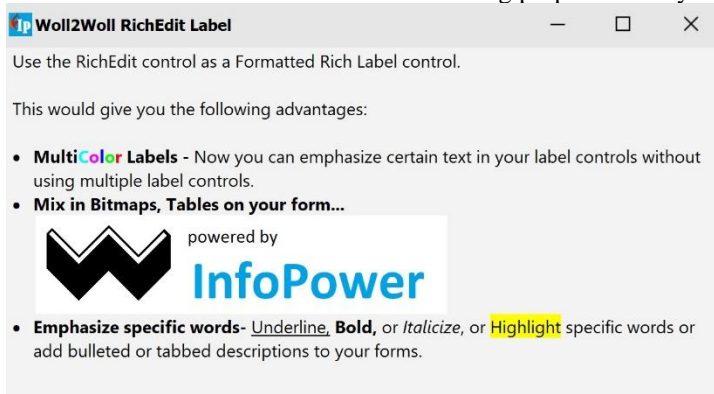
Woll2Woll RichEdit Label

Use the RichEdit control as a Formatted Rich Label control.

This would give you the following advantages:

• **MultiColor Labels -** Now you can emphasize certain text in your label controls without using multiple label controls.
• **Mix in Bitmaps, Tables on your form...**

powered by
InfoPower

• **Emphasize specific words-** Underline, **Bold,** or *Italicize*, or Highlight specific words or add bulleted or tabbed descriptions to your forms.